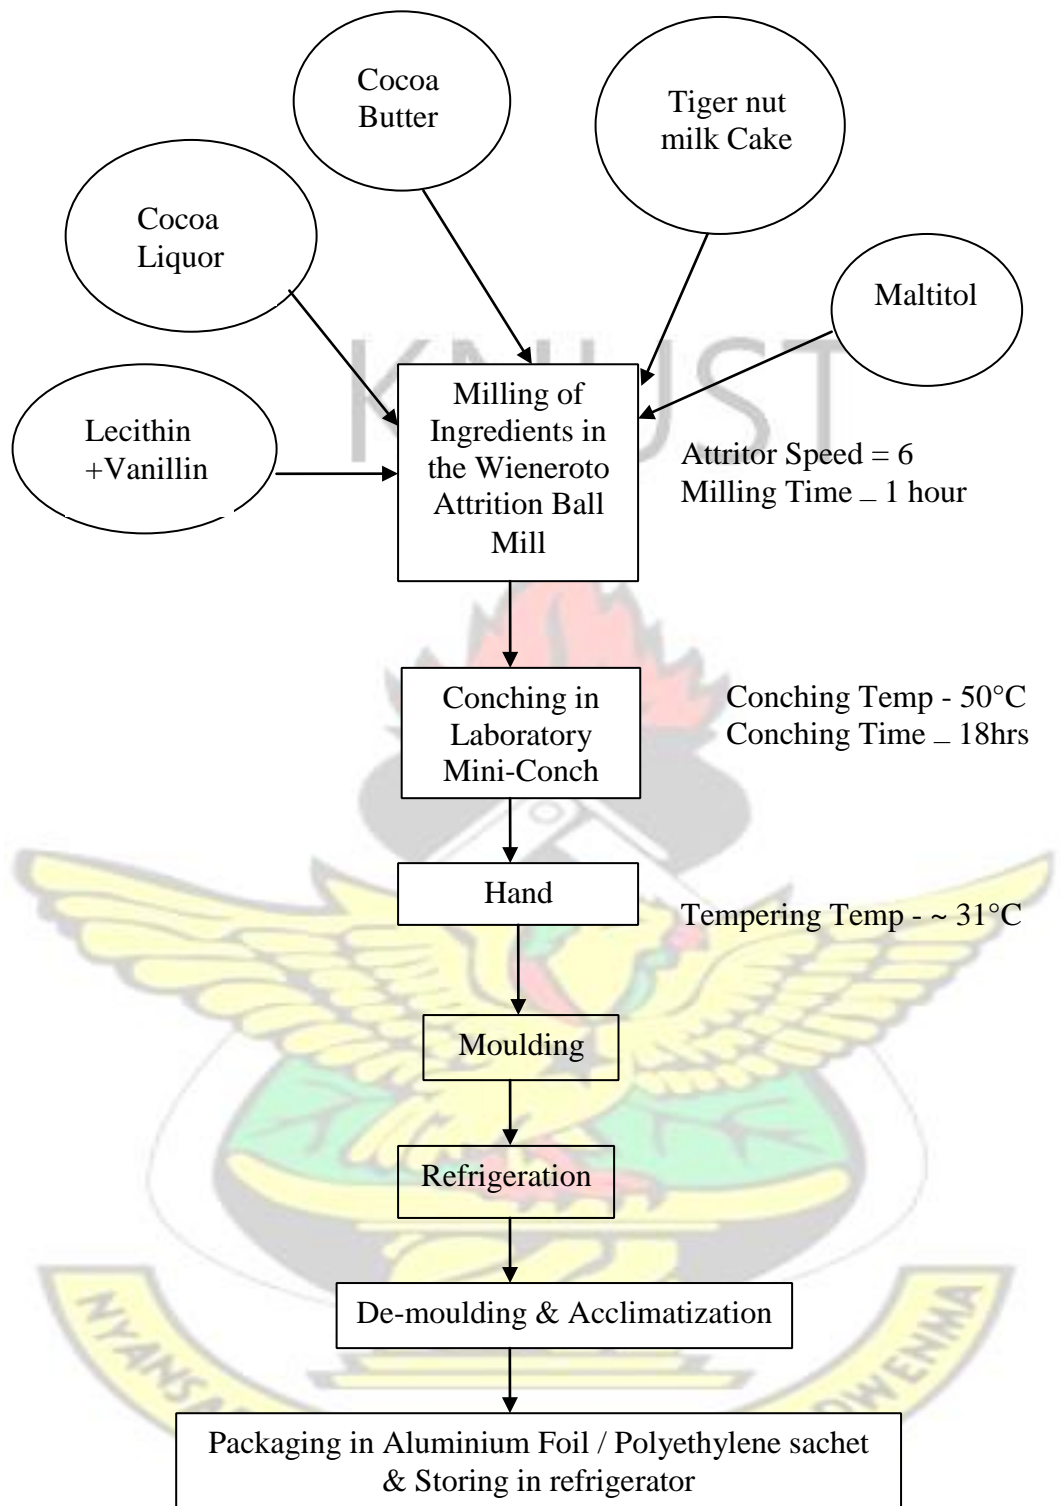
Cocoa Butter

Tiger nut milk Cake

Cocoa Liquor

Maltitol

KNUST

Lecithin +Vanillin

Milling of Ingredients in the Wieneroto Attrition Ball Mill

Attritor Speed = 6
Milling Time _ 1 hour

Conching in Laboratory Mini-Conch

Conching Temp - 50°C
Conching Time _ 18hrs

Hand

Tempering Temp - ~ 31°C

Moulding

Refrigeration

De-moulding & Acclimatization

NYANSA

WENMA

Packaging in Aluminium Foil / Polyethylene sachet & Storing in refrigerator